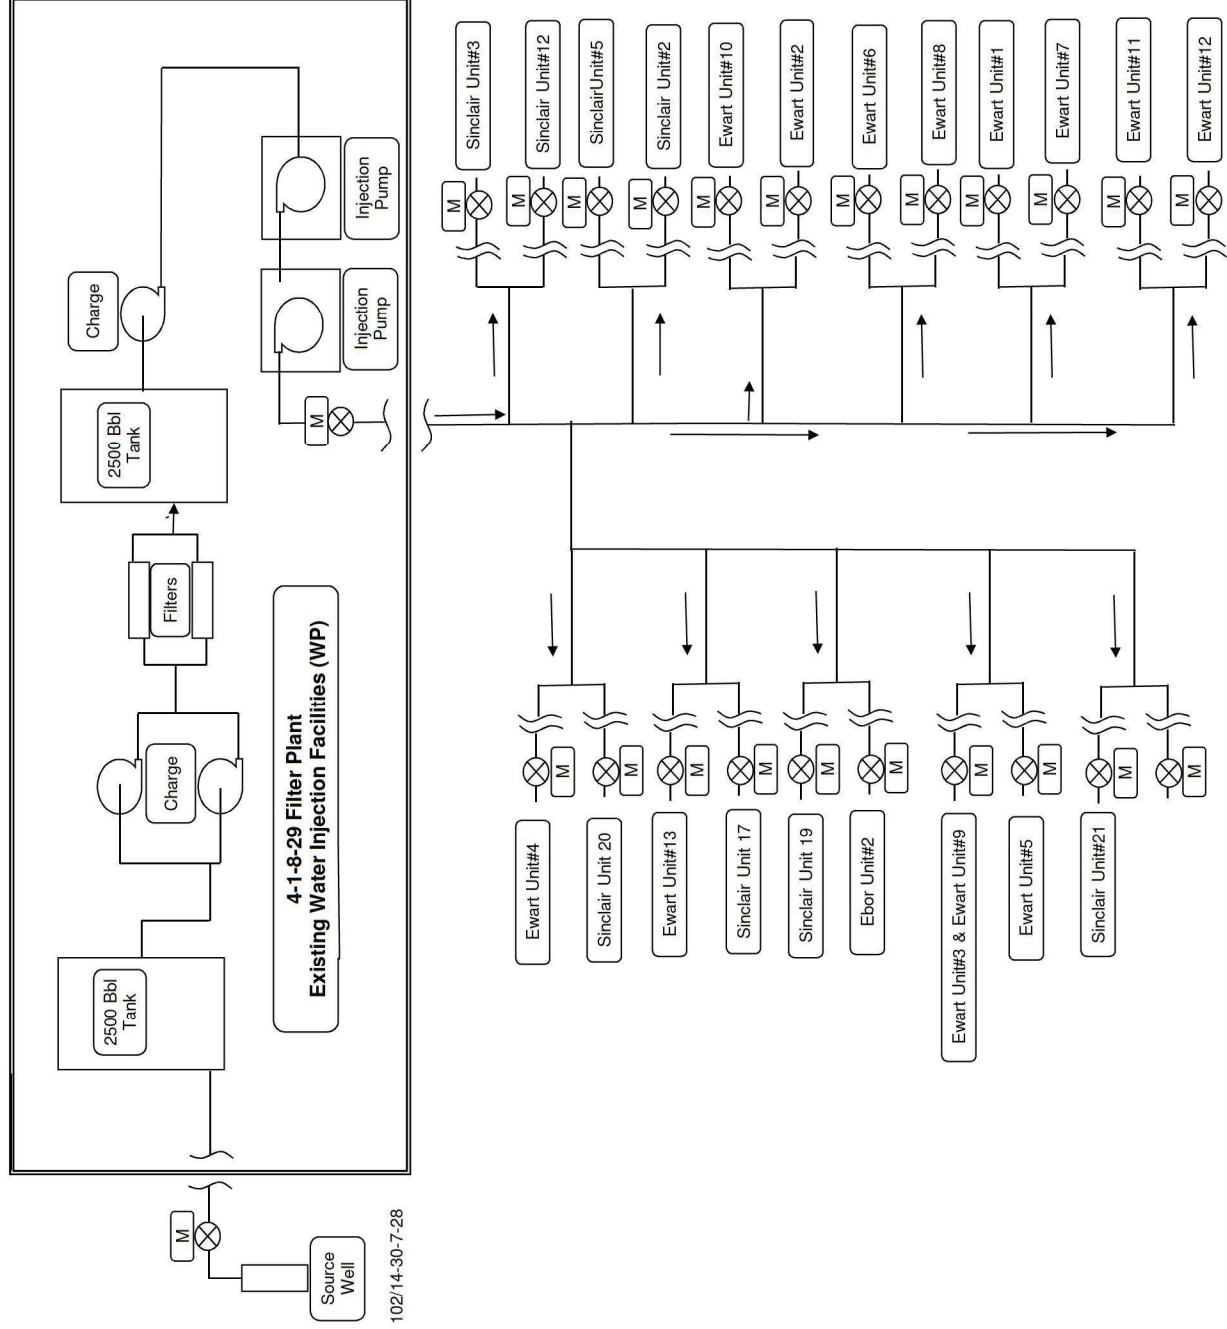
4-1-8-29 Filter Plant
Existing Water Injection Facilities (WP)

2500 Bbl Tank

Charge

Filters

2500 Bbl Tank

Charge

Injection Pump

Injection Pump

M

Source Well

M

102/14-30-7-28

Sinclair Unit#3
M
Sinclair Unit#12
M
SinclairUnit#5
M
Sinclair Unit#2
M
Ewart Unit#10
M
Ewart Unit#2
M
Ewart Unit#6
M
Ewart Unit#8
M
Ewart Unit#1
M
Ewart Unit#7
M
Ewart Unit#11
M
Ewart Unit#12
M

Ewart Unit#4
M
Sinclair Unit 20
M
Ewart Unit#13
M
Sinclair Unit 17
M
Sinclair Unit 19
M
Ebor Unit#2
M
Ewart Unit#3 & Ewart Unit#9
M
Ewart Unit#5
M
Sinclair Unit#21
M
M